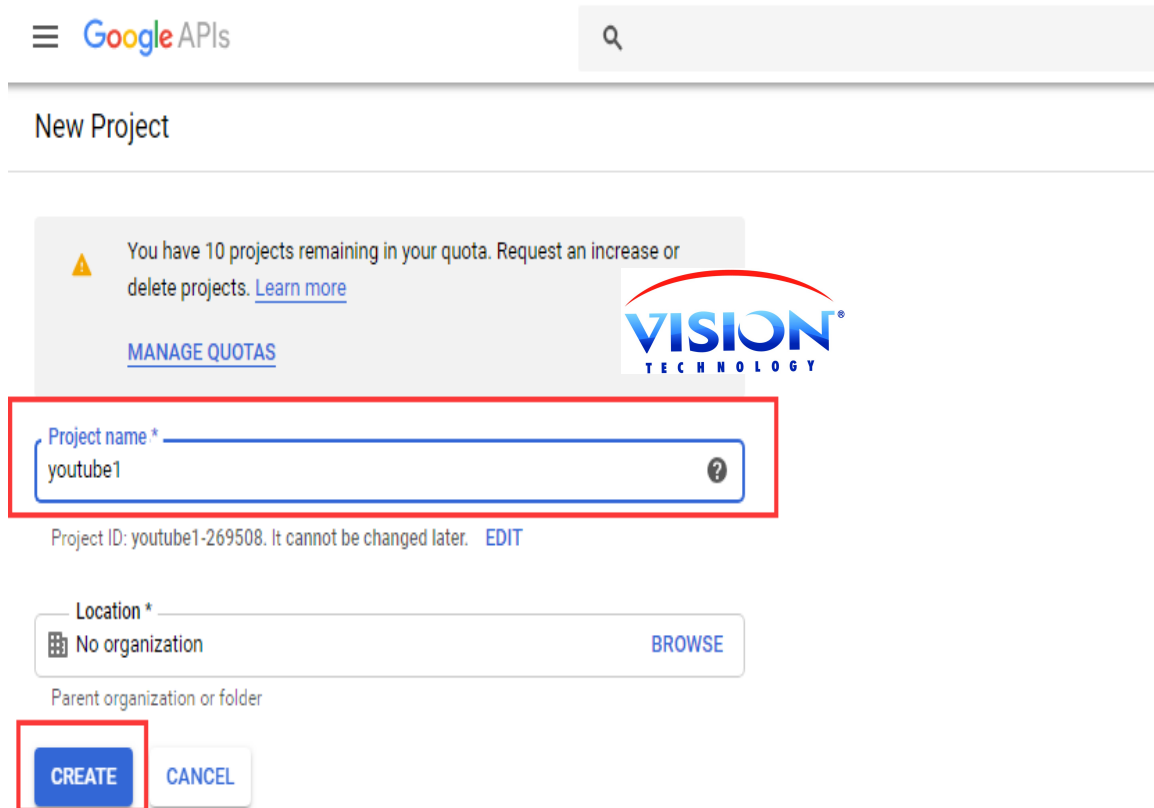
Google APIs

New Project

You have 10 projects remaining in your quota. Request an increase or delete projects. Learn more

MANAGE QUOTAS

VISION®
TECHNOLOGY

Project name *
youtube1

Project ID: youtube1-269508. It cannot be changed later. EDIT

Location *
No organization BROWSE

Parent organization or folder

CREATE CANCEL